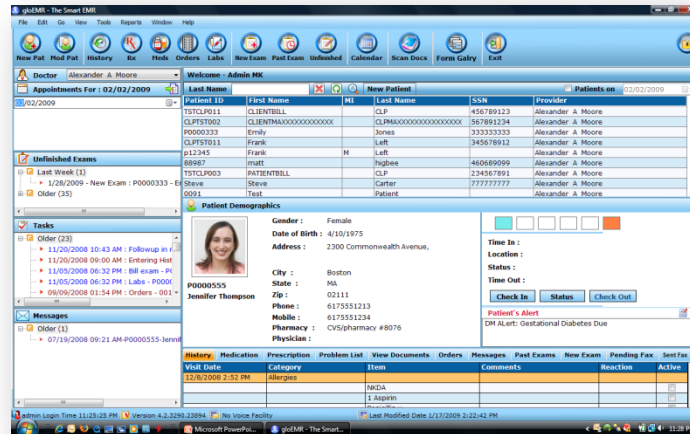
gloEMR - The Smart EMR

File Edit Go View Tools Reports Window Help

New Pat Mod Pat History Rx Meds Orders Labs New Exam Past Exam Unfinished Calendar Scan Docs Form Galry Exit

Doctor Alexander A Moore

Appointments For : 02/02/2009

02/02/2009

Welcome - Admin MK

Last Name New Patient Patients on 02/02/2009

| Patient ID | First Name | MI | Last Name | SSN | Provider |
|---|---|---|---|---|---|
| TSTCLP011 | CLIENTBILL | | CLP | 456789123 | Alexander A Moore |
| CLPTST002 | CLIENTMAXXXXXXXXXXXX | | CLPMAXXXXXXXXXXXXXXX | 567891234 | Alexander A Moore |
| P0000333 | Emily | | Jones | 333333333 | Alexander A Moore |
| CLPTST011 | Frank | | Left | 345678912 | Alexander A Moore |
| p12345 | Frank | M | Left | | Alexander A Moore |
| 88987 | matt | | higbee | 460689099 | Alexander A Moore |
| TSTCLP003 | PATIENTBILL | | CLP | 234567891 | Alexander A Moore |
| Steve | Steve | | Carter | 777777777 | Alexander A Moore |
| 0091 | Test | | Patient | | Alexander A Moore |

Unfinished Exams

Last Week (1)
1/28/2009 - New Exam : P0000333 - Er
Older (35)

Tasks

Older (23)
11/20/2008 10:43 AM : Followup in r
11/20/2008 09:00 AM : Entering Hist
11/05/2008 06:32 PM : Bill exam - P0
11/05/2008 06:32 PM : Labs - P0000
09/09/2008 01:54 PM : Orders - 001

Messages

Older (1)
07/19/2008 09:21 AM-P0000555-Jennif

Patient Demographics

Gender : Female
Date of Birth : 4/10/1975
Address : 2300 Commonwealth Avenue,
City : Boston
State : MA
Zip : 02111
Phone : 6175551213
Mobile : 6175551234
Pharmacy : CVS/pharmacy #8076
Physician :

P0000555
Jennifer Thompson

Time In :
Location :
Status :
Time Out :

Check In Status Check Out

Patient's Alert
DM ALert: Gestational Diabetes Due

History Medication Prescription Problem List View Documents Orders Messages Past Exams New Exam Pending Fax Sent Fax

| Visit Date | Category | Item | Comments | Reaction | Active |
|---|---|---|---|---|---|
| 12/8/2008 2:52 PM | Allergies | | | | |
| | | NKDA | | | |
| | | 1 Aspirin | | | |

admin Login Time 11:25:25 PM Version 4.2.3290.23894 No Voice Facility Last Modified Date 1/17/2009 2:22:42 PM

Microsoft PowerPoi... gloEMR - The Smart... 11:28